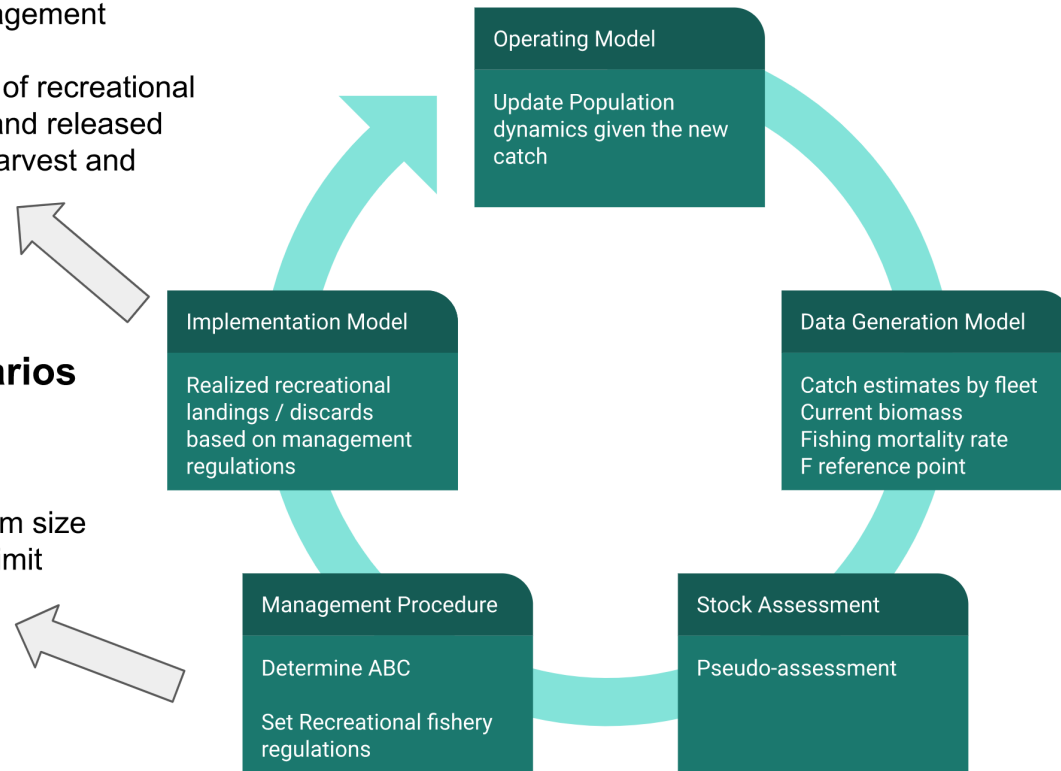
agement

of recreational
and released
arvest and

arios

m size
mit

Operating Model

Update Population dynamics given the new catch

Implementation Model

Realized recreational landings / discards based on management regulations

Data Generation Model

Catch estimates by fleet
Current biomass
Fishing mortality rate
F reference point

Management Procedure

Determine ABC

Set Recreational fishery regulations

Stock Assessment

Pseudo-assessment